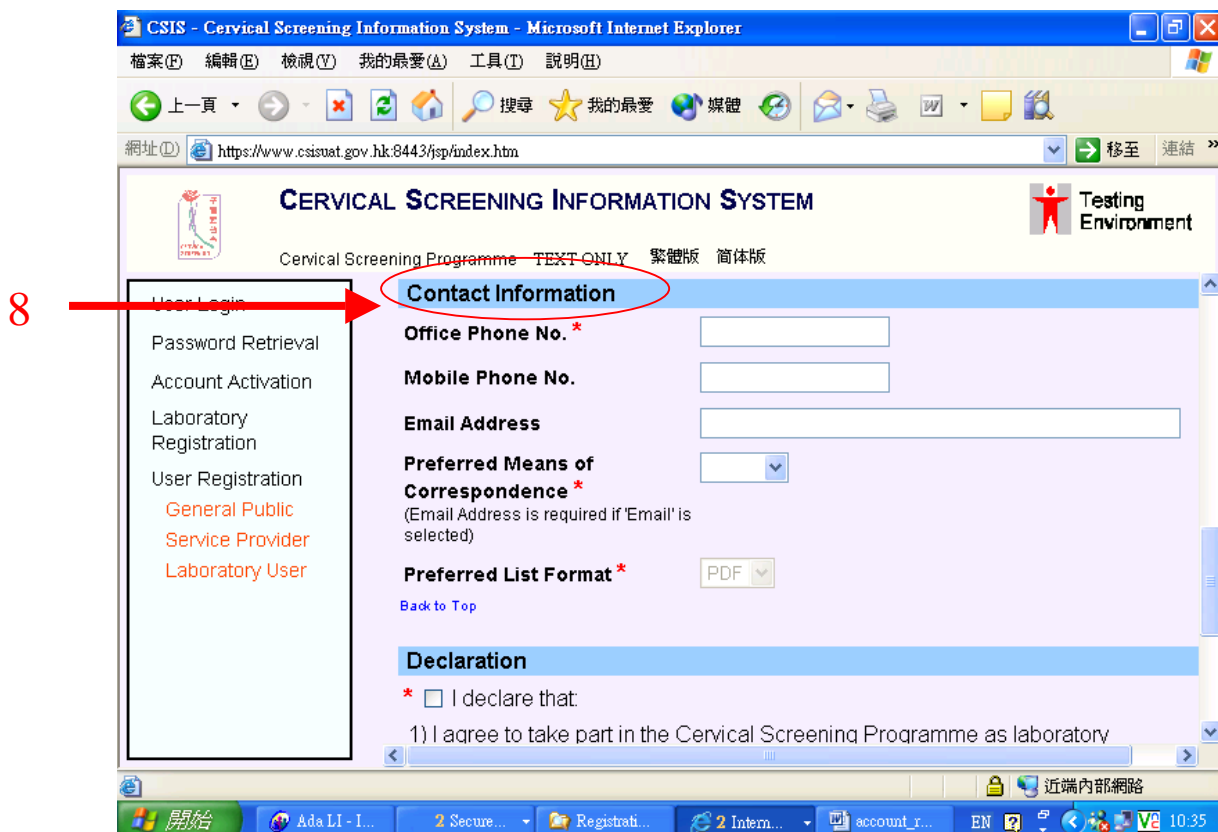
CSIS - Cervical Screening Information System - Microsoft Internet Explorer

檔案(F) 編輯(E) 檢視(V) 我的最愛(A) 工具(T) 說明(H)

上一頁 搜尋 我的最愛 媒體

網址(D) https://www.csisuat.gov.hk:8443/jsp/index.htm 移至 連結

CERVICAL SCREENING INFORMATION SYSTEM

Testing Environment

Cervical Screening Programme TEXT ONLY 繁體版 簡体版

8

User Login
Password Retrieval
Account Activation
Laboratory Registration
User Registration
General Public
Service Provider
Laboratory User

Contact Information

Office Phone No. *

Mobile Phone No.

Email Address

Preferred Means of Correspondence *
(Email Address is required if 'Email' is selected)

Preferred List Format * PDF

Back to Top

Declaration

* I declare that:

1) I agree to take part in the Cervical Screening Programme as laboratory

近端內部網路

開始 Ada LI - I... 2 Secure... Registrati... 2 Intern... account_r... EN 10:35